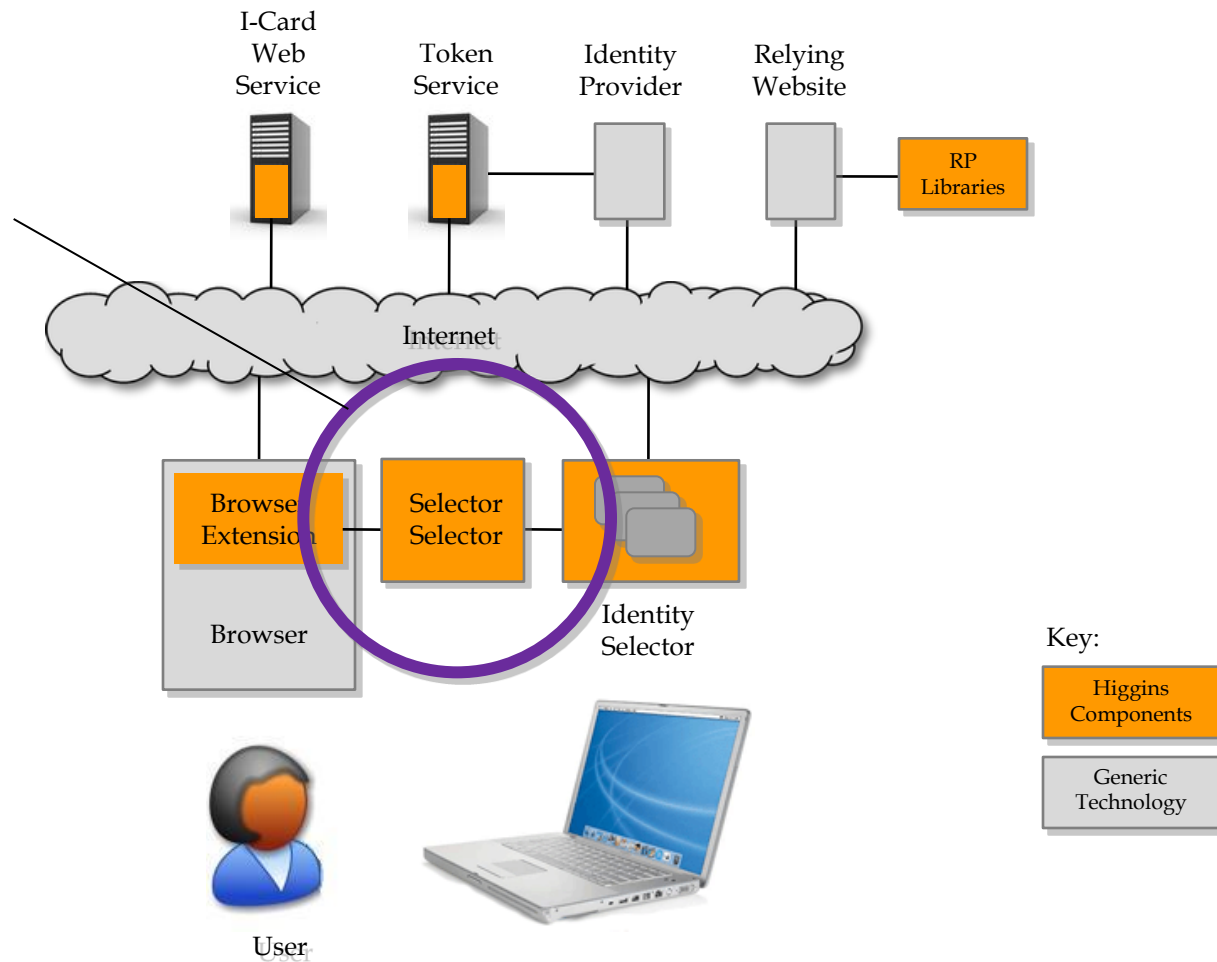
I-Card Web Service

Token Service

Identity Provider

Relying Website

RP Libraries

Internet

Browser Extension

Selector Selector

Browser

Identity Selector

Key:

Higgins Components

Generic Technology

User